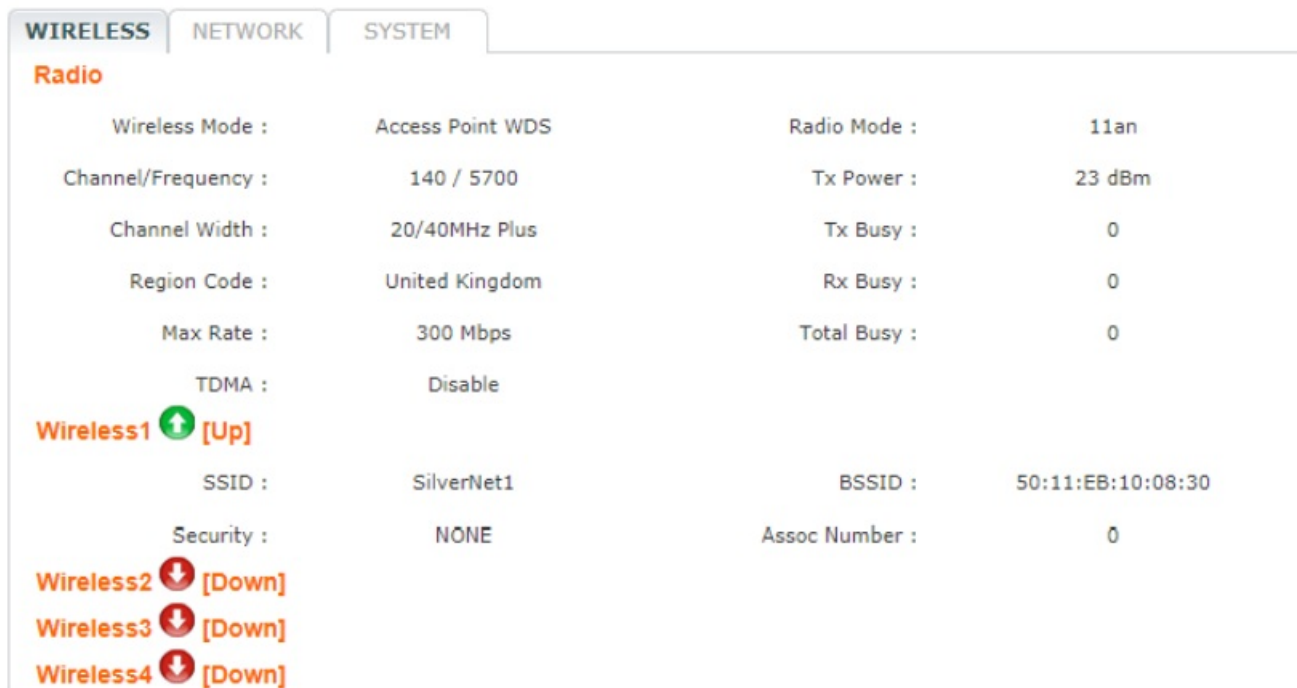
WIRELESS NETWORK SYSTEM

Radio

| | | | |
|---|---|---|---|
| Wireless Mode : | Access Point WDS | Radio Mode : | 11an |
| Channel/Frequency : | 140 / 5700 | Tx Power : | 23 dBm |
| Channel Width : | 20/40MHz Plus | Tx Busy : | 0 |
| Region Code : | United Kingdom | Rx Busy : | 0 |
| Max Rate : | 300 Mbps | Total Busy : | 0 |
| TDMA : | Disable | | |

Wireless1 [Up]

| | | | |
|---|---|---|---|
| SSID : | SilverNet1 | BSSID : | 50:11:EB:10:08:30 |
| Security : | NONE | Assoc Number : | 0 |

Wireless2 [Down]

Wireless3 [Down]

Wireless4 [Down]